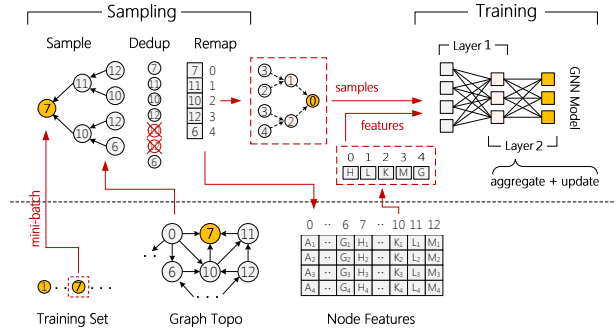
Sampling

Training

Sample

Dedup

Remap

7
11
10
12
6

7
11
10
12
6
4

7 0
11 1
10 2
12 3
6 4

Layer 1

GNN Model

3
1
2
0
2
4

samples

features

0 1 2 3 4
H L K M G

Layer 2

aggregate + update

mini-batch

0
7
11
6
10
12

0 ·· 6 7 ·· 10 11 12

| $A_1$ | ·· | $G_1$ | $H_1$ | ·· | $K_1$ | $L_1$ | $M_1$ |
|---|---|---|---|---|---|---|---|
| $A_2$ | ·· | $G_2$ | $H_2$ | ·· | $K_2$ | $L_2$ | $M_2$ |
| $A_3$ | ·· | $G_3$ | $H_3$ | ·· | $K_3$ | $L_3$ | $M_3$ |
| $A_4$ | ·· | $G_4$ | $H_4$ | ·· | $K_4$ | $L_4$ | $M_4$ |

1 ·· 7 ···

Training Set

Graph Topo

Node Features